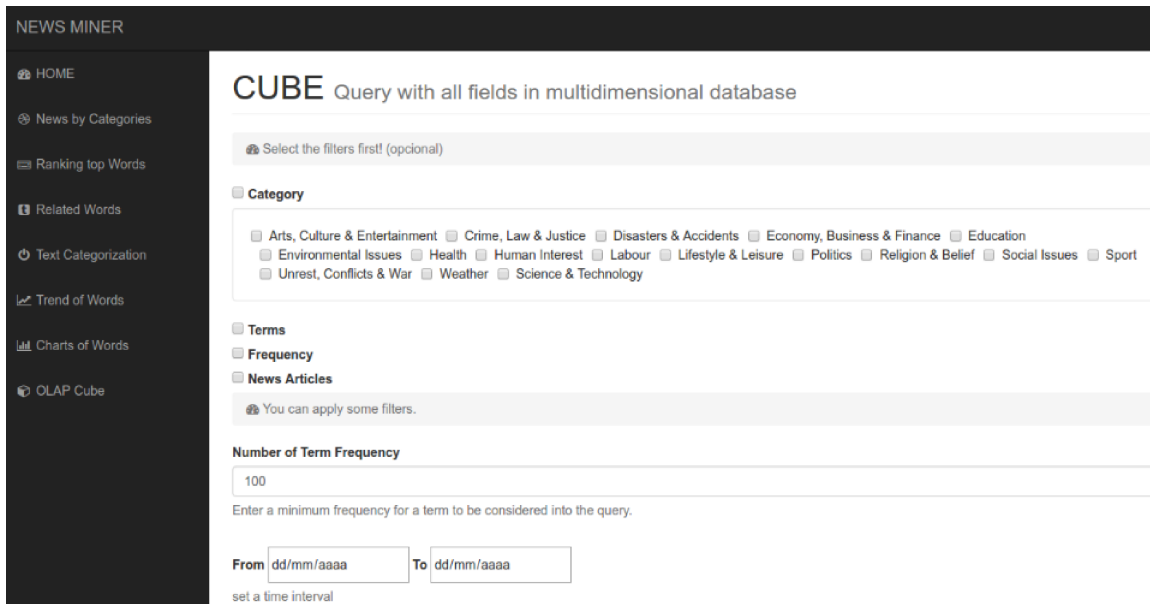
NEWS MINER

HOME

News by Categories

Ranking top Words

Related Words

Text Categorization

Trend of Words

Charts of Words

OLAP Cube

CUBE Query with all fields in multidimensional database

Select the filters first! (opcional)

Category

Arts, Culture & Entertainment Crime, Law & Justice Disasters & Accidents Economy, Business & Finance Education Environmental Issues Health Human Interest Labour Lifestyle & Leisure Politics Religion & Belief Social Issues Sport Unrest, Conflicts & War Weather Science & Technology

Terms

Frequency

News Articles

You can apply some filters.

Number of Term Frequency

100

Enter a minimum frequency for a term to be considered into the query.

From dd/mm/aaaa To dd/mm/aaaa

set a time interval